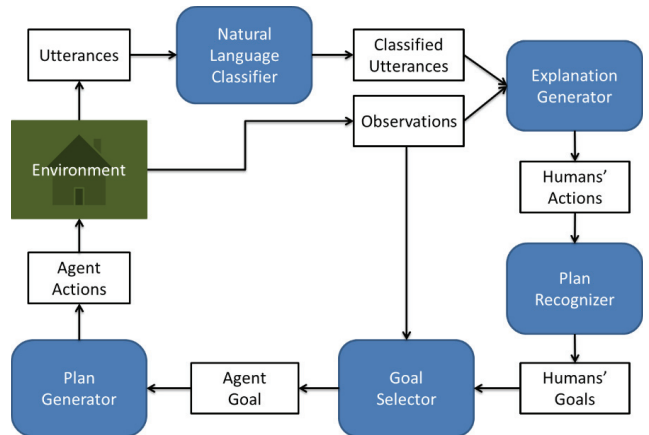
Utterances

Natural Language Classifier

Classified Utterances

Explanation Generator

Environment

Observations

Humans' Actions

Agent Actions

Plan Recognizer

Plan Generator

Agent Goal

Goal Selector

Humans' Goals